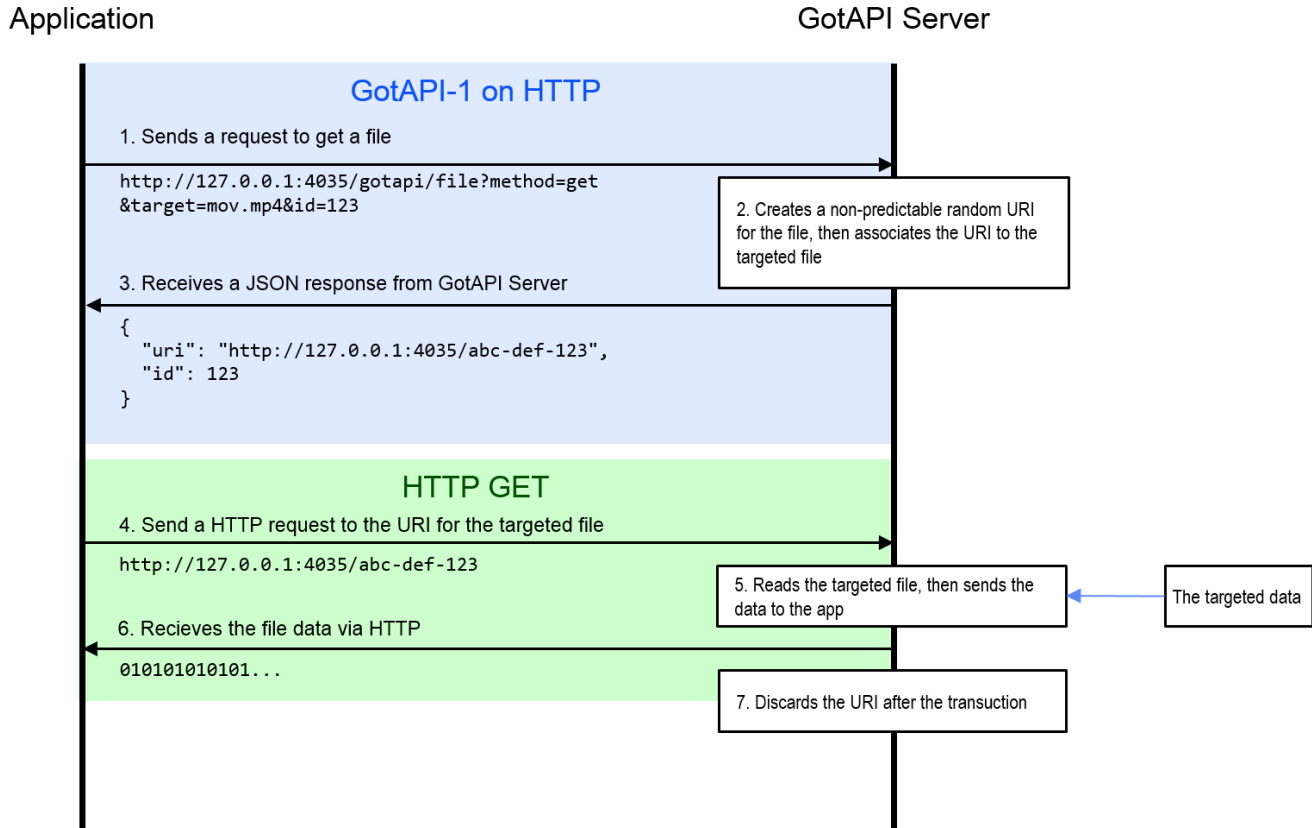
Application

GotAPI Server

GotAPI-1 on HTTP

1. Sends a request to get a file

http://127.0.0.1:4035/gotapi/file?method=get&target=mov.mp4&id=123

2. Creates a non-predictable random URI for the file, then associates the URI to the targeted file

3. Receives a JSON response from GotAPI Server

{
"uri": "http://127.0.0.1:4035/abc-def-123",
"id": 123
}

HTTP GET

4. Send a HTTP request to the URI for the targeted file

http://127.0.0.1:4035/abc-def-123

5. Reads the targeted file, then sends the data to the app

The targeted data

6. Recieves the file data via HTTP

010101010101...

7. Discards the URI after the transuction